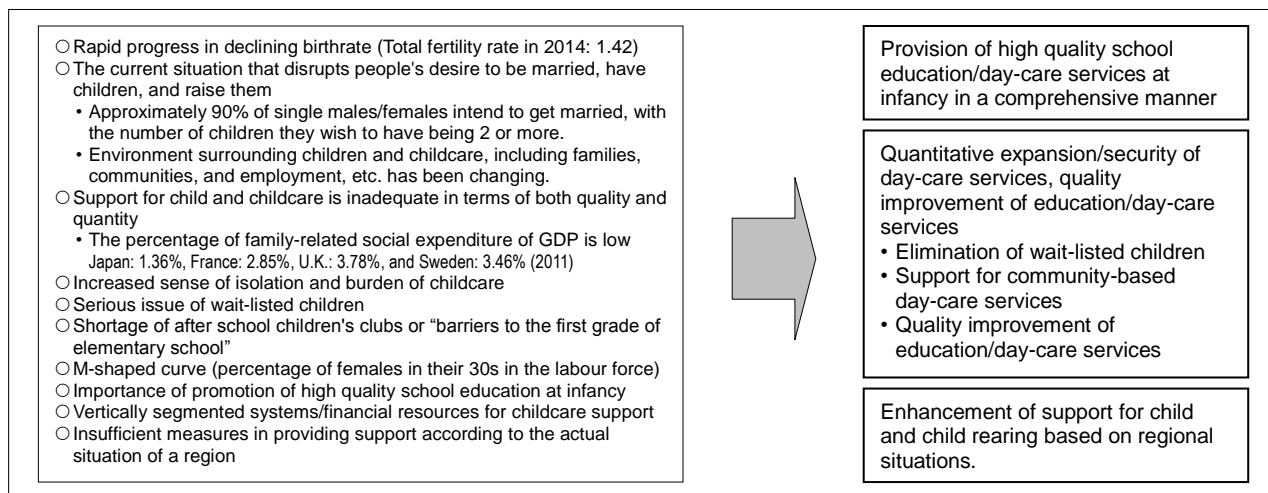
○Rapid progress in declining birthrate (Total fertility rate in 2014: 1.42)
○The current situation that disrupts people's desire to be married, have children, and raise them
• Approximately 90% of single males/females intend to get married, with the number of children they wish to have being 2 or more.
• Environment surrounding children and childcare, including families, communities, and employment, etc. has been changing.
○Support for child and childcare is inadequate in terms of both quality and quantity
• The percentage of family-related social expenditure of GDP is low
Japan: 1.36%, France: 2.85%, U.K.: 3.78%, and Sweden: 3.46% (2011)
○Increased sense of isolation and burden of childcare
○Serious issue of wait-listed children
○Shortage of after school children's clubs or "barriers to the first grade of elementary school"
○M-shaped curve (percentage of females in their 30s in the labour force)
○Importance of promotion of high quality school education at infancy
○Vertically segmented systems/financial resources for childcare support
○Insufficient measures in providing support according to the actual situation of a region

Provision of high quality school education/day-care services at infancy in a comprehensive manner

Quantitative expansion/security of day-care services, quality improvement of education/day-care services
• Elimination of wait-listed children
• Support for community-based day-care services
• Quality improvement of education/day-care services

Enhancement of support for child and child rearing based on regional situations.